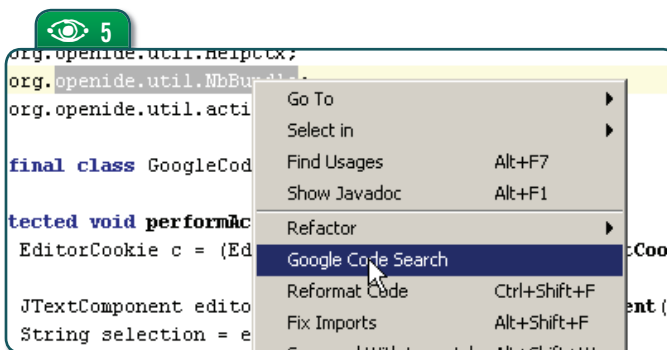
5

org.openide.util.HelpCtx;
org.openide.util.NbBundle;
org.openide.util.acti

final class GoogleCod

tected void performAc
EditorCookie c = (Ed

JTextComponent edito
String selection = e

Go To
Select in
Find Usages Alt+F7
Show Javadoc Alt+F1
Refactor
Google Code Search
Reformat Code Ctrl+Shift+F
Fix Imports Alt+Shift+F
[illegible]

tCoo
ent(